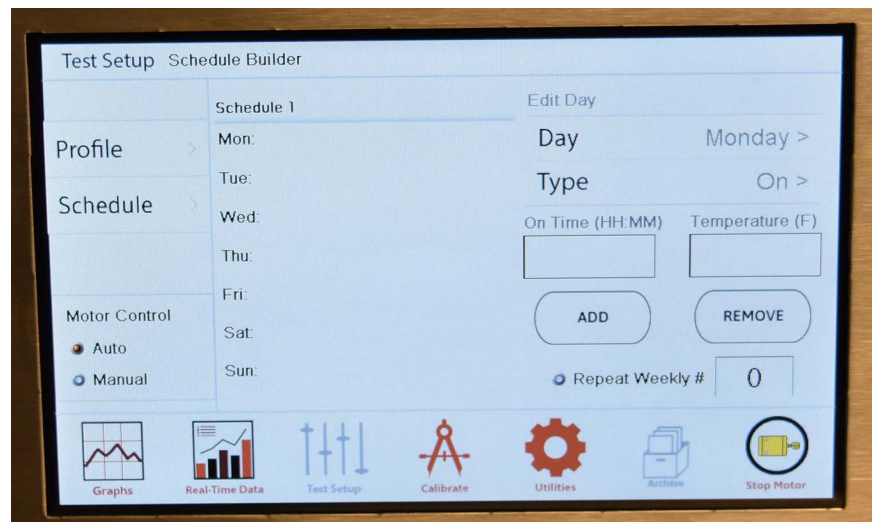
Test Setup Schedule Builder

Profile

Schedule

Motor Control
Auto
Manual

Schedule 1
Mon:
Tue:
Wed:
Thu:
Fri:
Sat:
Sun:

Edit Day
Day Monday >
Type On >
On Time (HH:MM) Temperature (F)

ADD
REMOVE

Repeat Weekly # 0

Graphs
Real-Time Data
Test Setup
Calibrate
Utilities
Archive
Stop Motor